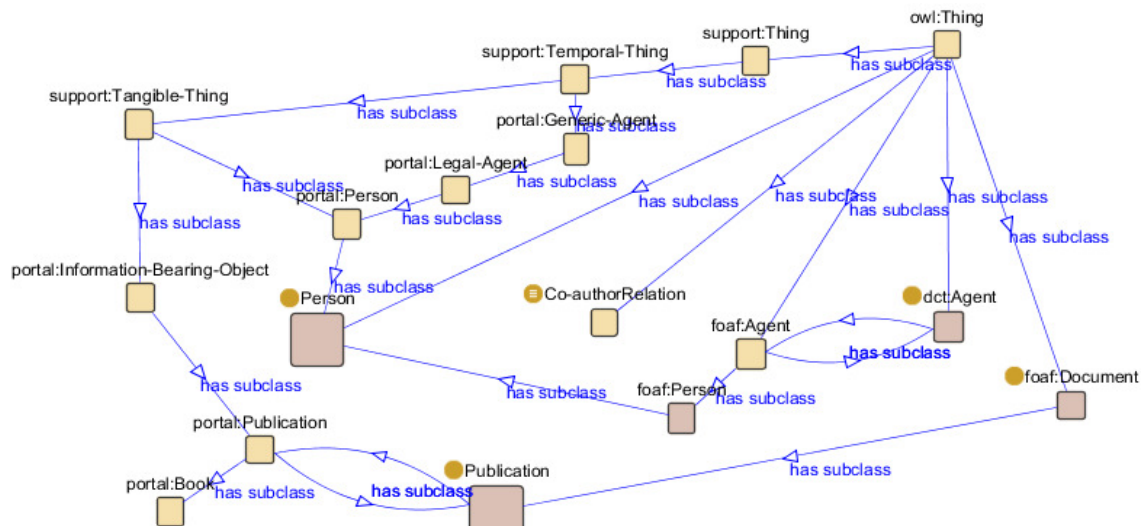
owl:Thing
support:Thing
has subclass
support:Temporal-Thing
has subclass
support:Tangible-Thing
has subclass
portal:Generic-Agent
has subclass
portal:Legal-Agent
has subclass
has subclass
portal:Person
has subclass
has subclass
has subclass
has subclass
has subclass
has subclass
has subclass
has subclass
portal:Information-Bearing-Object
Person
has subclass
Co-authorRelation
dct:Agent
foaf:Agent
has subclass
has subclass
foaf:Document
has subclass
foaf:Person
has subclass
portal:Publication
has subclass
Publication
portal:Book
has subclass
has subclass